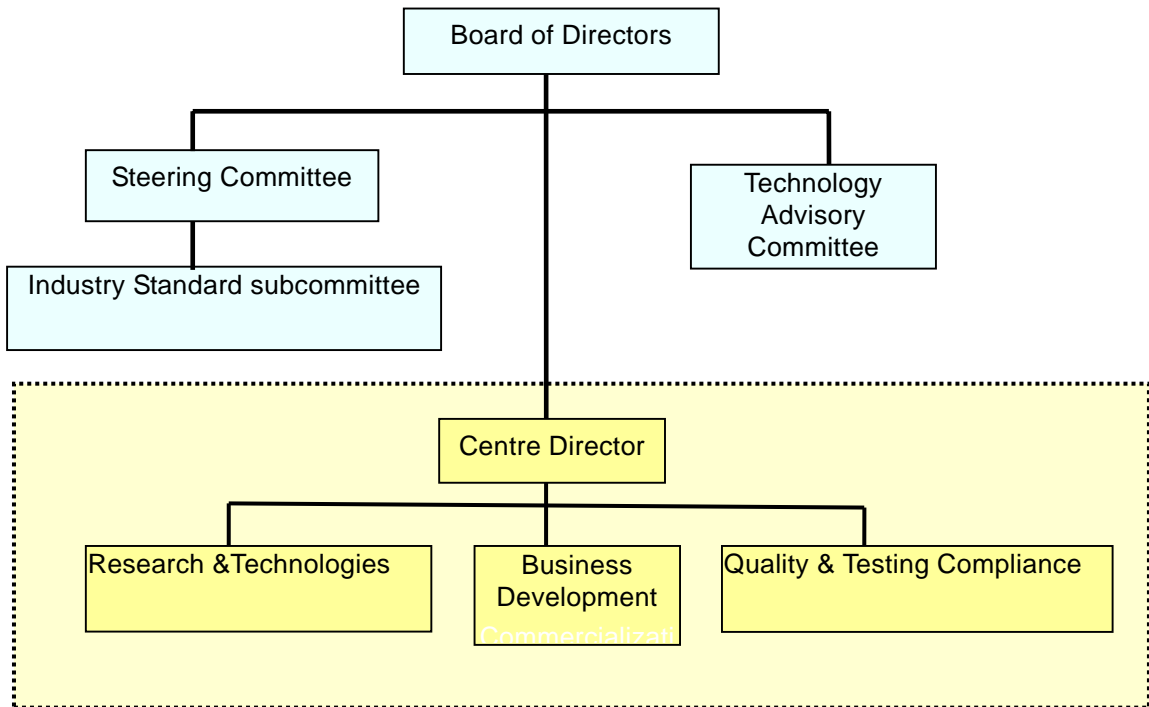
Board of Directors

Steering Committee

Technology Advisory Committee

Industry Standard subcommittee

Centre Director

Research &Technologies

Business Development Commercializati

Quality & Testing Compliance